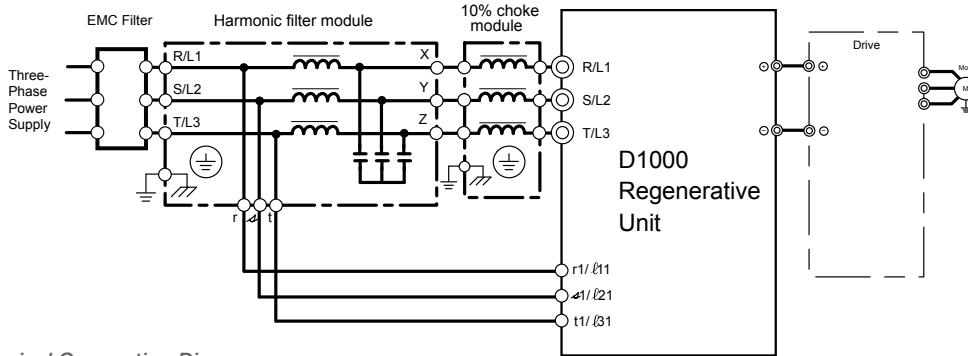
EMC Filter

Harmonic filter module

10% choke module

Three-Phase Power Supply

R/L1

S/L2

T/L3

X

Y

Z

R/L1

S/L2

T/L3

r

s

t

D1000 Regenerative Unit

r1/ℓ11

s1/ℓ21

t1/ℓ31

Drive

Mo

M

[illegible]ical Connection Dia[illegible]